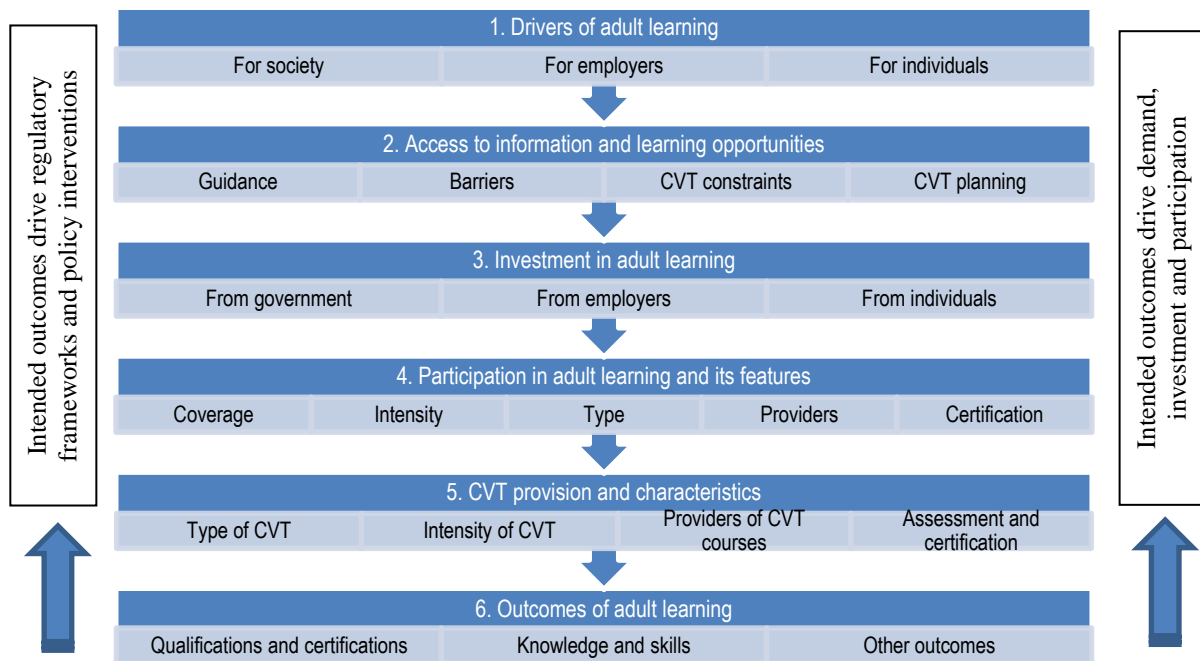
Intended outcomes drive regulatory frameworks and policy interventions

1. Drivers of adult learning

For society | For employers | For individuals

2. Access to information and learning opportunities

Guidance | Barriers | CVT constraints | CVT planning

3. Investment in adult learning

From government | From employers | From individuals

4. Participation in adult learning and its features

Coverage | Intensity | Type | Providers | Certification

5. CVT provision and characteristics

Type of CVT | Intensity of CVT | Providers of CVT courses | Assessment and certification

6. Outcomes of adult learning

Qualifications and certifications | Knowledge and skills | Other outcomes

Intended outcomes drive demand, investment and participation